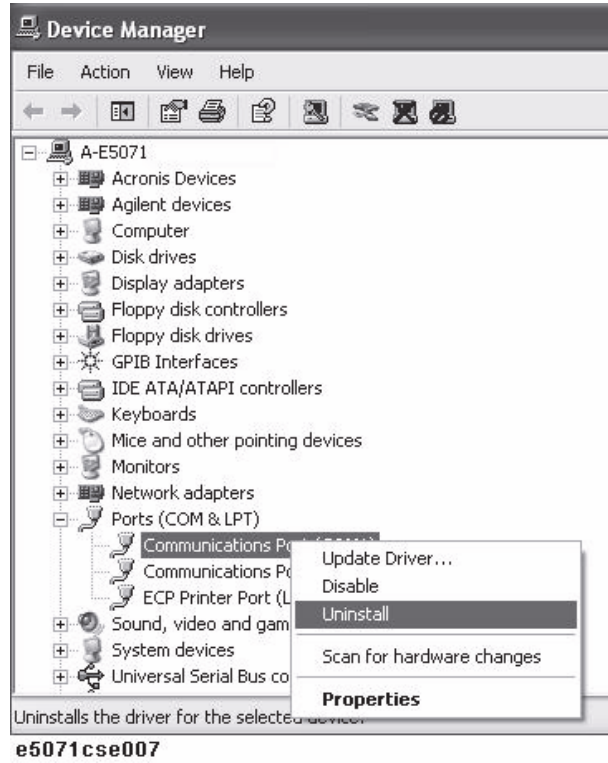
Device Manager

File Action View Help

A-E5071
Acronis Devices
Agilent devices
Computer
Disk drives
Display adapters
Floppy disk controllers
Floppy disk drives
GPIB Interfaces
IDE ATA/ATAPI controllers
Keyboards
Mice and other pointing devices
Monitors
Network adapters
Ports (COM & LPT)
Communications Po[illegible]
Communications Po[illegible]
ECP Printer Port (L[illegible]
Sound, video and gam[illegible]
System devices
Universal Serial Bus co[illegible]

Update Driver...
Disable
Uninstall
Scan for hardware changes
Properties

Uninstalls the driver for the selecte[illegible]

e5071cse007